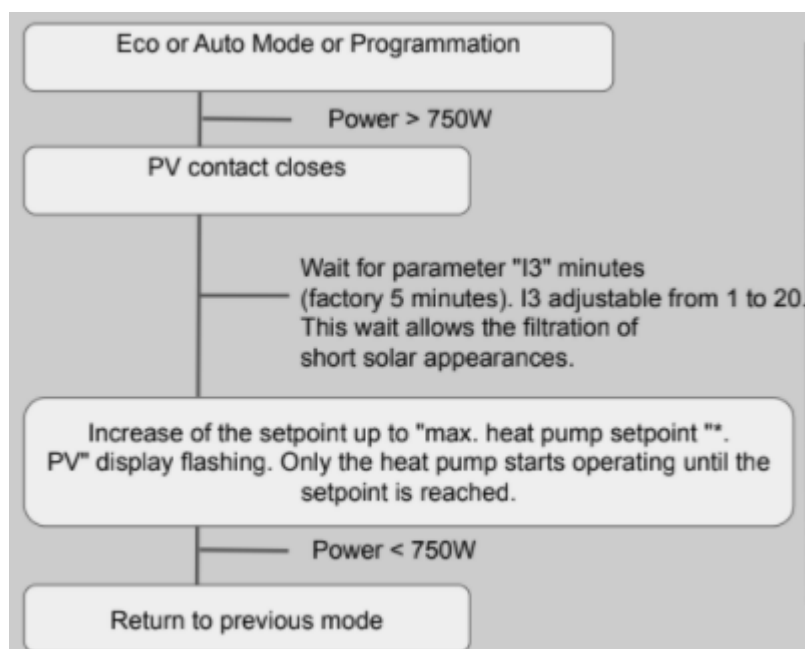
Eco or Auto Mode or Programmation

Power > 750W

PV contact closes

Wait for parameter "I3" minutes (factory 5 minutes). I3 adjustable from 1 to 20. This wait allows the filtration of short solar appearances.

Increase of the setpoint up to "max. heat pump setpoint "*. PV" display flashing. Only the heat pump starts operating until the setpoint is reached.

Power < 750W

Return to previous mode